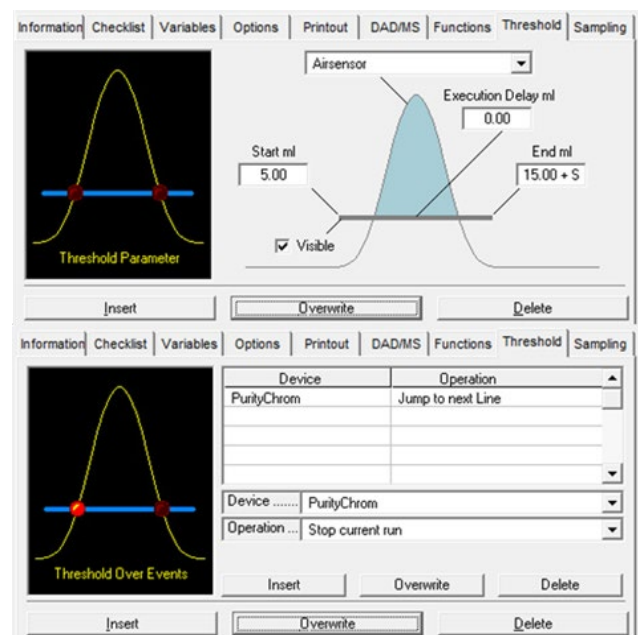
Information | Checklist | Variables | Options | Printout | DAD/MS | Functions | Threshold | Sampling

Threshold Parameter

Airsensor

Execution Delay ml
0.00

Start ml
5.00

End ml
15.00 + S

Visible

Insert | Overwrite | Delete

Information | Checklist | Variables | Options | Printout | DAD/MS | Functions | Threshold | Sampling

Threshold Over Events

| Device | Operation |
|---|---|
| PurityChrom | Jump to next Line |
| | |
| | |
| | |
| | |

Device ....... PurityChrom

Operation ... Stop current run

Insert | Overwrite | Delete

Insert | Overwrite | Delete